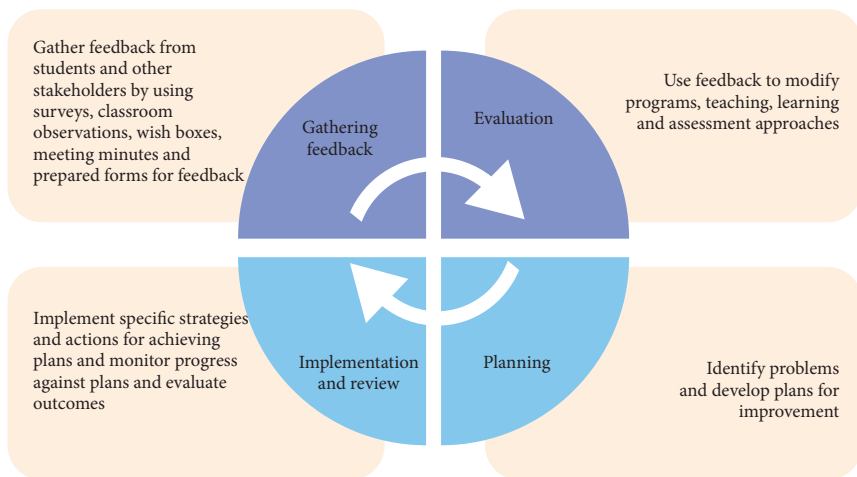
Gather feedback from students and other stakeholders by using surveys, classroom observations, wish boxes, meeting minutes and prepared forms for feedback

Gathering feedback

Evaluation

Use feedback to modify programs, teaching, learning and assessment approaches

Implement specific strategies and actions for achieving plans and monitor progress against plans and evaluate outcomes

Implementation and review

Planning

Identify problems and develop plans for improvement